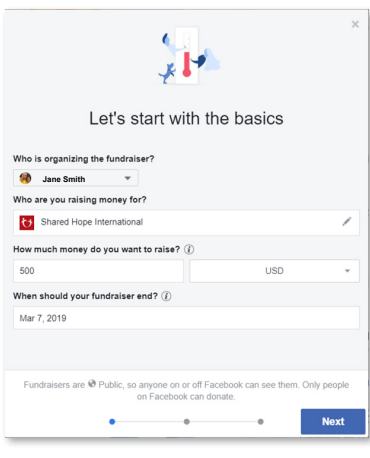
×

Let's start with the basics

Who is organizing the fundraiser?

Jane Smith

Who are you raising money for?

Shared Hope International

How much money do you want to raise? ⓘ

500

USD

When should your fundraiser end? ⓘ

Mar 7, 2019

Fundraisers are Public, so anyone on or off Facebook can see them. Only people on Facebook can donate.

Next